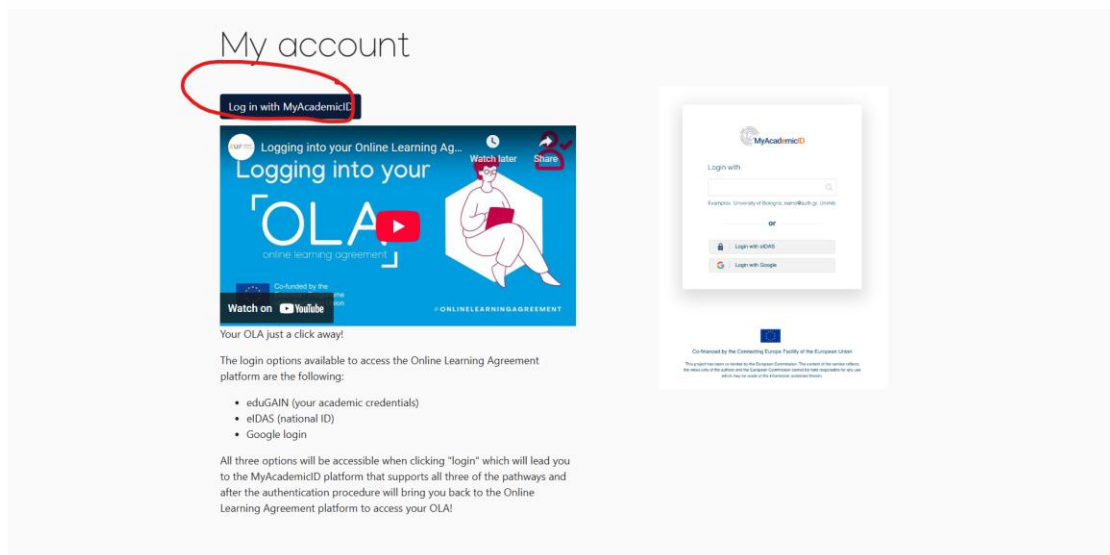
My account

Log in with MyAcademicID

Logging into your Online Learning Ag...

Watch later

Share

Logging into your

OLA

online learning agreement

Co-funded by the

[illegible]

Watch on YouTube

#ONLINELEARNINGAGREEMENT

Your OLA just a click away!

The login options available to access the Online Learning Agreement platform are the following:

- eduGAIN (your academic credentials)
- eIDAS (national ID)
- Google login

All three options will be accessible when clicking "login" which will lead you to the MyAcademicID platform that supports all three of the pathways and after the authentication procedure will bring you back to the Online Learning Agreement platform to access your OLA!

MyAcademicID

Login with

Examples: University of Bologna, name@auth.gr, Umeå

or

Login with eIDAS

Login with Google

Co-financed by the Connecting Europe Facility of the European Union

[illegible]